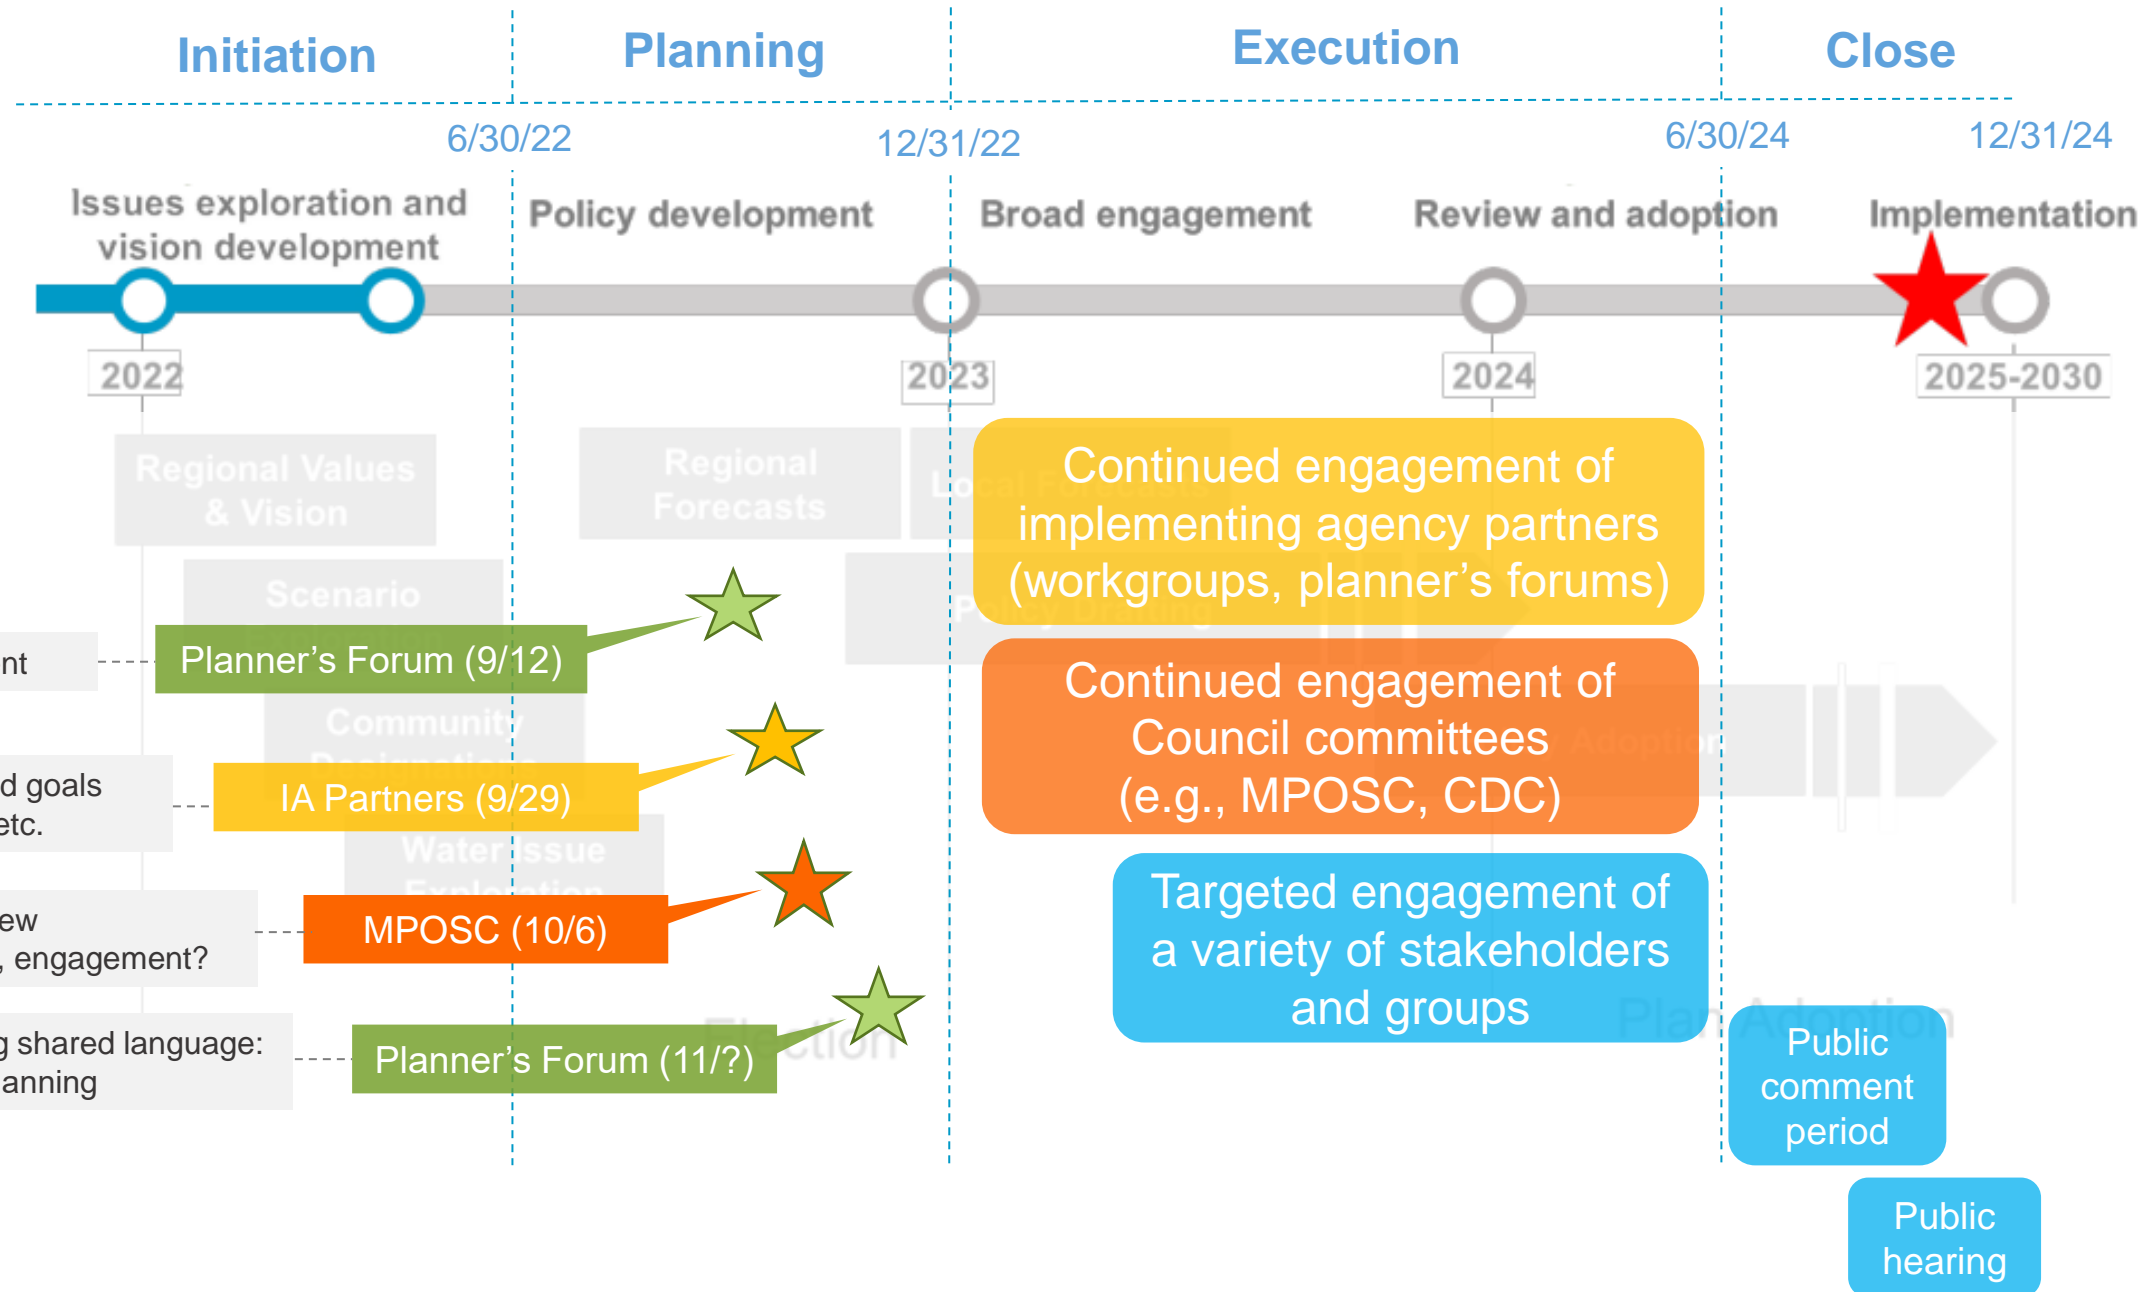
Initiation

Planning

Execution

Close

6/30/22

12/31/22

6/30/24

12/31/24

Issues exploration and vision development

Policy development

Broad engagement

Review and adoption

Implementation

2022

2023

2024

2025-2030

Regional Values & Vision

Regional Forecasts

Local Forecasts

Scenario Exploration

Policy Drafting

Community Designations

Water Issue Exploration

Plan Adoption

Election

nt

Planner's Forum (9/12)

d goals
etc.

IA Partners (9/29)

ew
, engagement?

MPOSC (10/6)

g shared language:
anning

Planner's Forum (11/?)

Continued engagement of implementing agency partners (workgroups, planner's forums)

Continued engagement of Council committees (e.g., MPOSC, CDC)

Targeted engagement of a variety of stakeholders and groups

Public comment period

Public hearing